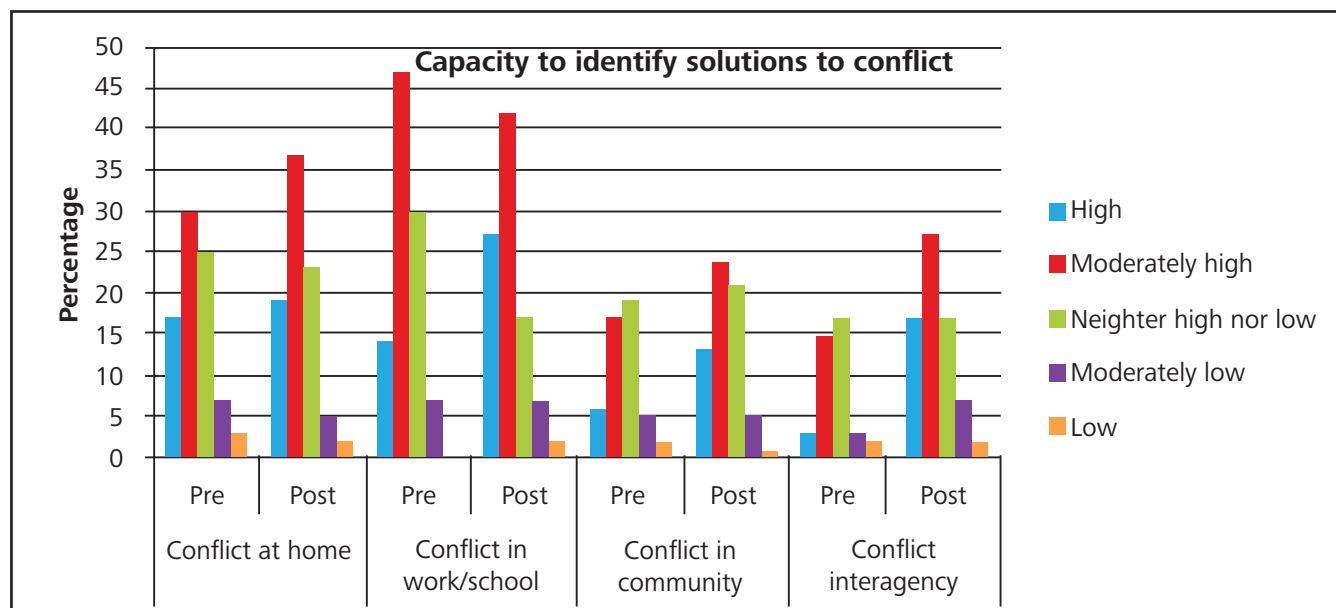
Capacity to identify solutions to conflict

Percentage

50
45
40
35
30
25
20
15
10
5
0

Pre
Post
Pre
Post
Pre
Post
Pre
Post

Conflict at home
Conflict in work/school
Conflict in community
Conflict interagency

High
Moderately high
Neighter high nor low
Moderately low
Low